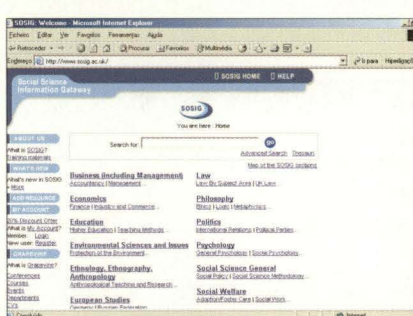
SOSIG: Welcome - Microsoft Internet Explorer

Fichero Editar Ver Favoritos Herramientas Ayuda

Retroceder Búsqueda Favoritos Multimedia

Dirección http://www.sosig.ac.uk/

Ir a para Hipervínculos

Social Science Information Gateway

SOSIG HOME HELP

SOSIG

You are here : Home

ABOUT US

What is SOSIG?

Training materials

WHAT'S NEW

What's new in SOSIG

» More

ADD RESOURCE

MY ACCOUNT

20% Discount Offer

What is My Account?

Member : Login

New user: Register

GRAPEVINE

What is Grapevine?

Conferences

Courses

Events

Departments

CVs

Search for:

Go

Advanced Search Thesaurus

Map of the SOSIG sections

Business (including Management)

Accountancy | Management ...

Economics

Finance | Industry and Commerce ...

Education

Higher Education | Teaching Methods ...

Environmental Sciences and Issues

Protection of the Environment ...

Ethnology, Ethnography, Anthropology

Anthropological Teaching and Research ...

European Studies

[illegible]

Law

Law: By Subject Area | UK Law ...

Philosophy

Ethics | Logic | Metaphysics ...

Politics

International Relations | Political Parties ...

Psychology

General Psychology | Social Psychology ...

Social Science General

Social Policy | Social Science Methodology ...

Social Welfare

Adoption/Foster Care | Social Work ...

Completo

Internet